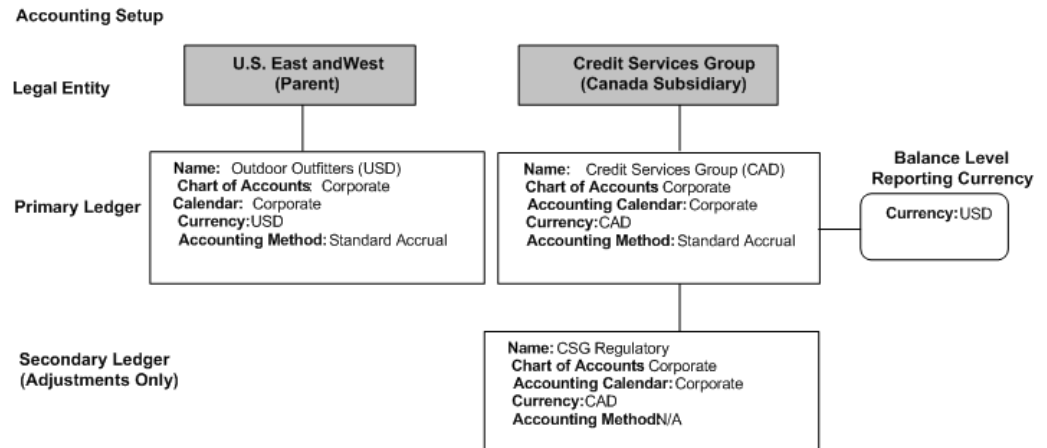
Accounting Setup

Legal Entity

U.S. East andWest (Parent)

Credit Services Group (Canada Subsidiary)

Primary Ledger

Name: Outdoor Outfitters (USD)
Chart of Accounts: Corporate
Calendar: Corporate
Currency:USD
Accounting Method: Standard Accrual

Name: Credit Services Group (CAD)
Chart of Accounts Corporate
Accounting Calendar: Corporate
Currency:CAD
Accounting Method: Standard Accrual

Balance Level Reporting Currency

Currency:USD

Secondary Ledger (Adjustments Only)

Name: CSG Regulatory
Chart of Accounts Corporate
Accounting Calendar: Corporate
Currency:CAD
Accounting MethodN/A